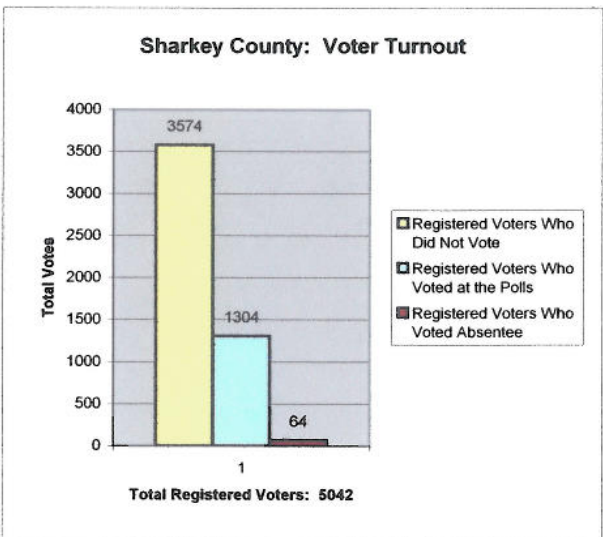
Sharkey County: Voter Turnout

4000
3500
3000
2500
2000
1500
1000
500
0

Total Votes

3574
1304
64

1

Registered Voters Who Did Not Vote
Registered Voters Who Voted at the Polls
Registered Voters Who Voted Absentee

Total Registered Voters: 5042